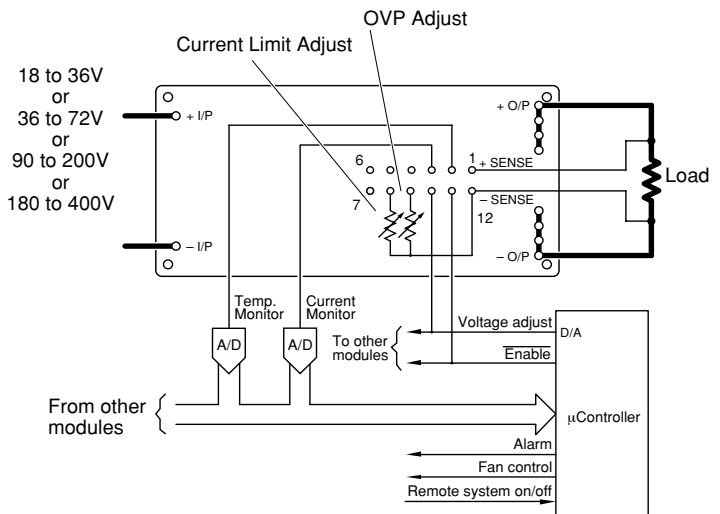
OVP Adjust

Current Limit Adjust

18 to 36V
or
36 to 72V
or
90 to 200V
or
180 to 400V

+ I/P

– I/P

+ O/P

6

1 + SENSE

7

– SENSE

12

– O/P

Load

Temp. Monitor

Current Monitor

A/D

A/D

To other modules

Voltage adjust

D/A

$\overline{\text{Enable}}$

From other modules

μController

Alarm

Fan control

Remote system on/off